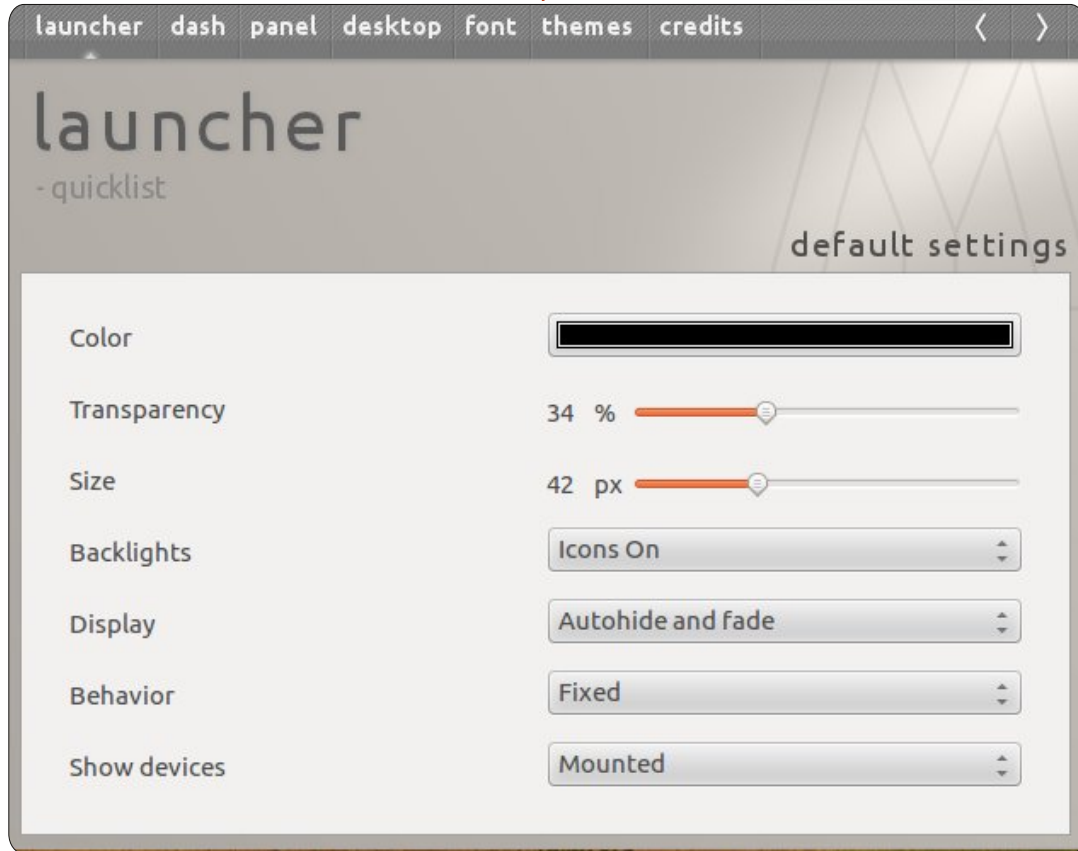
launcher dash panel desktop font themes credits 〈 〉

launcher
- quicklist

default settings

Color

Transparency 34 %

Size 42 px

Backlights Icons On

Display Autohide and fade

Behavior Fixed

Show devices Mounted